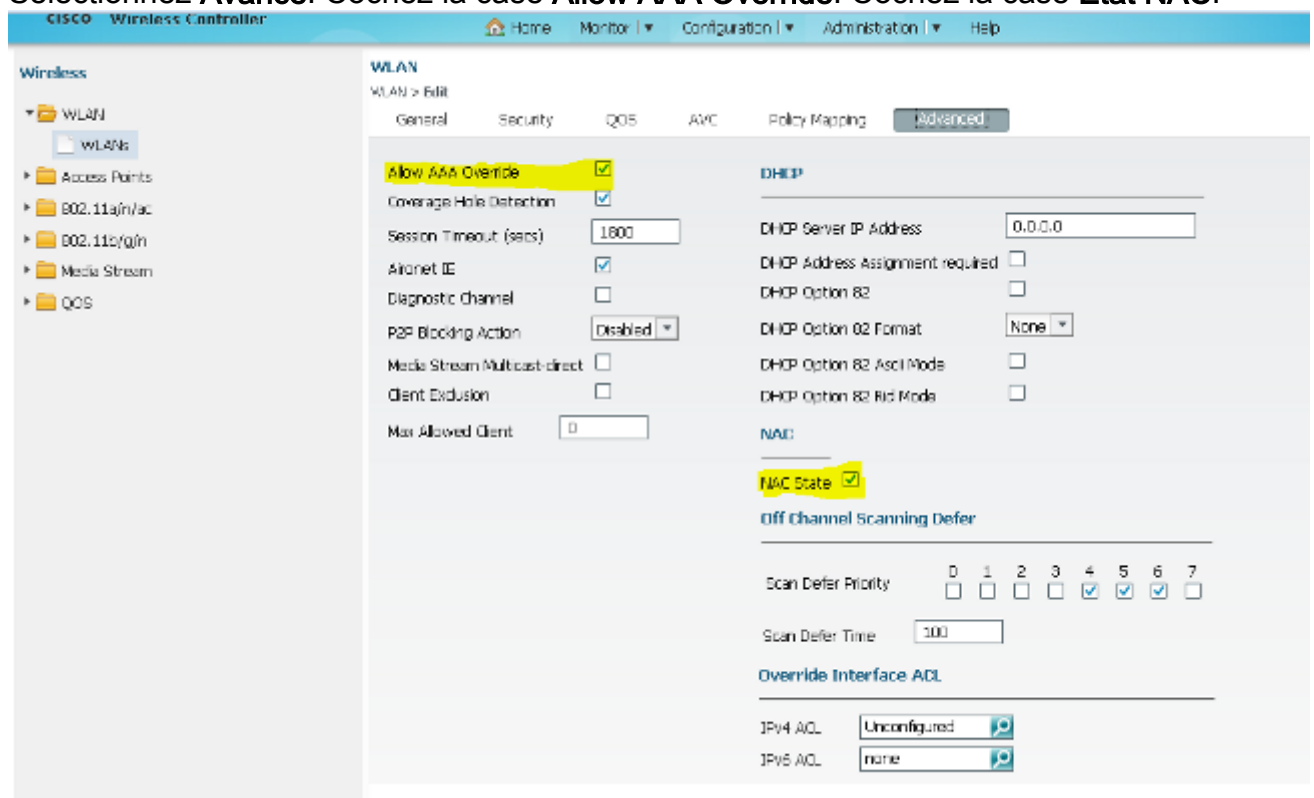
cisco Wireless Controller

Home Monitor | ▾ Configuration | ▾ Administration | ▾ Help

Wireless

WLAN
WLANs
Access Points
802.11a/n/ac
802.11b/g/n
Media Stream
QOS

WLAN
WLAN > Edit

General Security QOS AVC Policy Mapping Advanced

Allow AAA Override
Coverage Hole Detection
Session Timeout (secs) 1800
Aironet IE
Diagnostic Channel
P2P Blocking Action Disabled
Media Stream Multicast-direct
Client Exclusion
Max Allowed Client 0

DHCP

DHCP Server IP Address 0.0.0.0
DHCP Address Assignment required
DHCP Option 82
DHCP Option 82 Format None
DHCP Option 82 Ascii Mode
DHCP Option 82 Rid Mode

NAC

NAC State

Off Channel Scanning Defer

Scan Defer Priority 0 1 2 3 4 5 6 7

Scan Defer Time 100

Override Interface ACL

IPv4 ACL Unconfigured
IPv6 ACL none